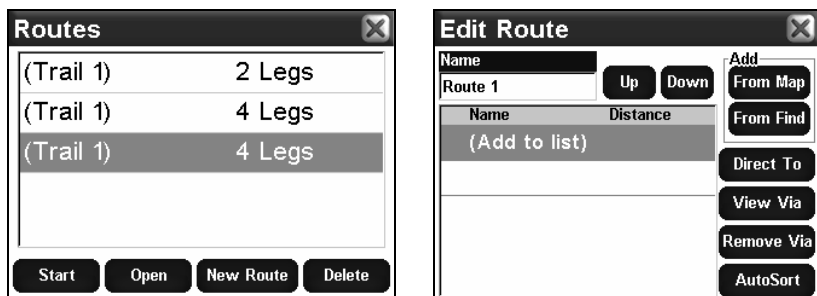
Routes

(Trail 1) 2 Legs
(Trail 1) 4 Legs
(Trail 1) 4 Legs

Start Open New Route Delete

Edit Route

Name
Route 1
Up Down
Add
From Map
From Find

| Name | Distance |
|---|---|
| (Add to list) | |

Direct To
View Via
Remove Via
AutoSort